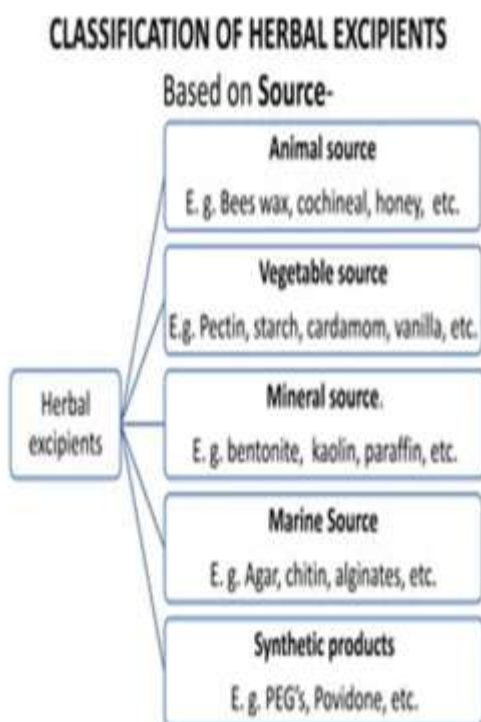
CLASSIFICATION OF HERBAL EXCIPIENTS

Based on Source-

Herbal excipients

Animal source
E. g. Bees wax, cochineal, honey, etc.

Vegetable source
E.g. Pectin, starch, cardamom, vanilla, etc.

Mineral source.
E. g. bentonite, kaolin, paraffin, etc.

Marine Source
E. g. Agar, chitin, alginates, etc.

Synthetic products
E. g. PEG's, Povidone, etc.